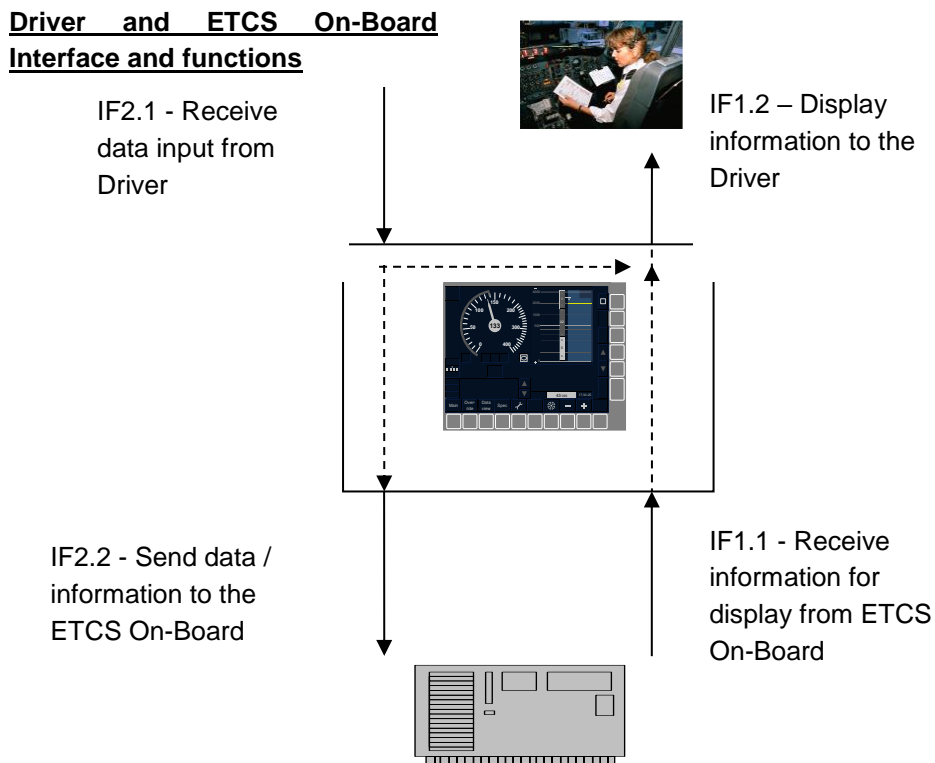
**Driver and ETCS On-Board Interface and functions**

IF2.1 - Receive data input from Driver

IF1.2 – Display information to the Driver

133

Main Override Data view Spec

IF2.2 - Send data / information to the ETCS On-Board

IF1.1 - Receive information for display from ETCS On-Board